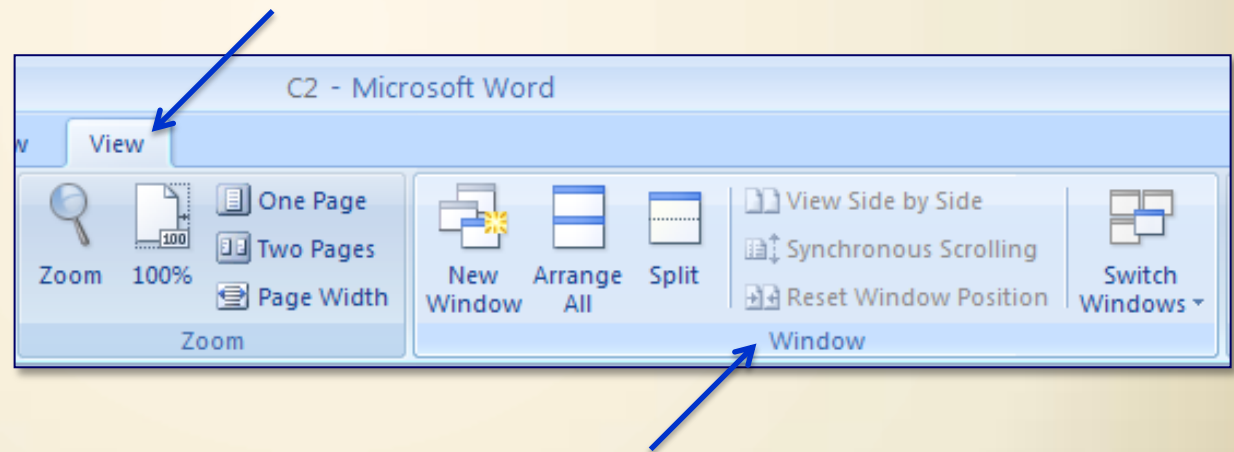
C2 - Microsoft Word

w

View

Zoom

100

100%

One Page

Two Pages

Page Width

Zoom

New Window

Arrange All

Split

View Side by Side

Synchronous Scrolling

Reset Window Position

Switch Windows

Window